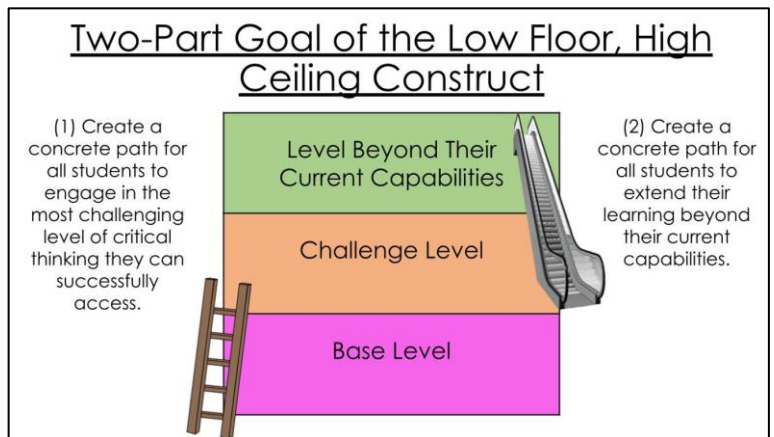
Two-Part Goal of the Low Floor, High Ceiling Construct

(1) Create a concrete path for all students to engage in the most challenging level of critical thinking they can successfully access.

Level Beyond Their Current Capabilities

Challenge Level

Base Level

(2) Create a concrete path for all students to extend their learning beyond their current capabilities.